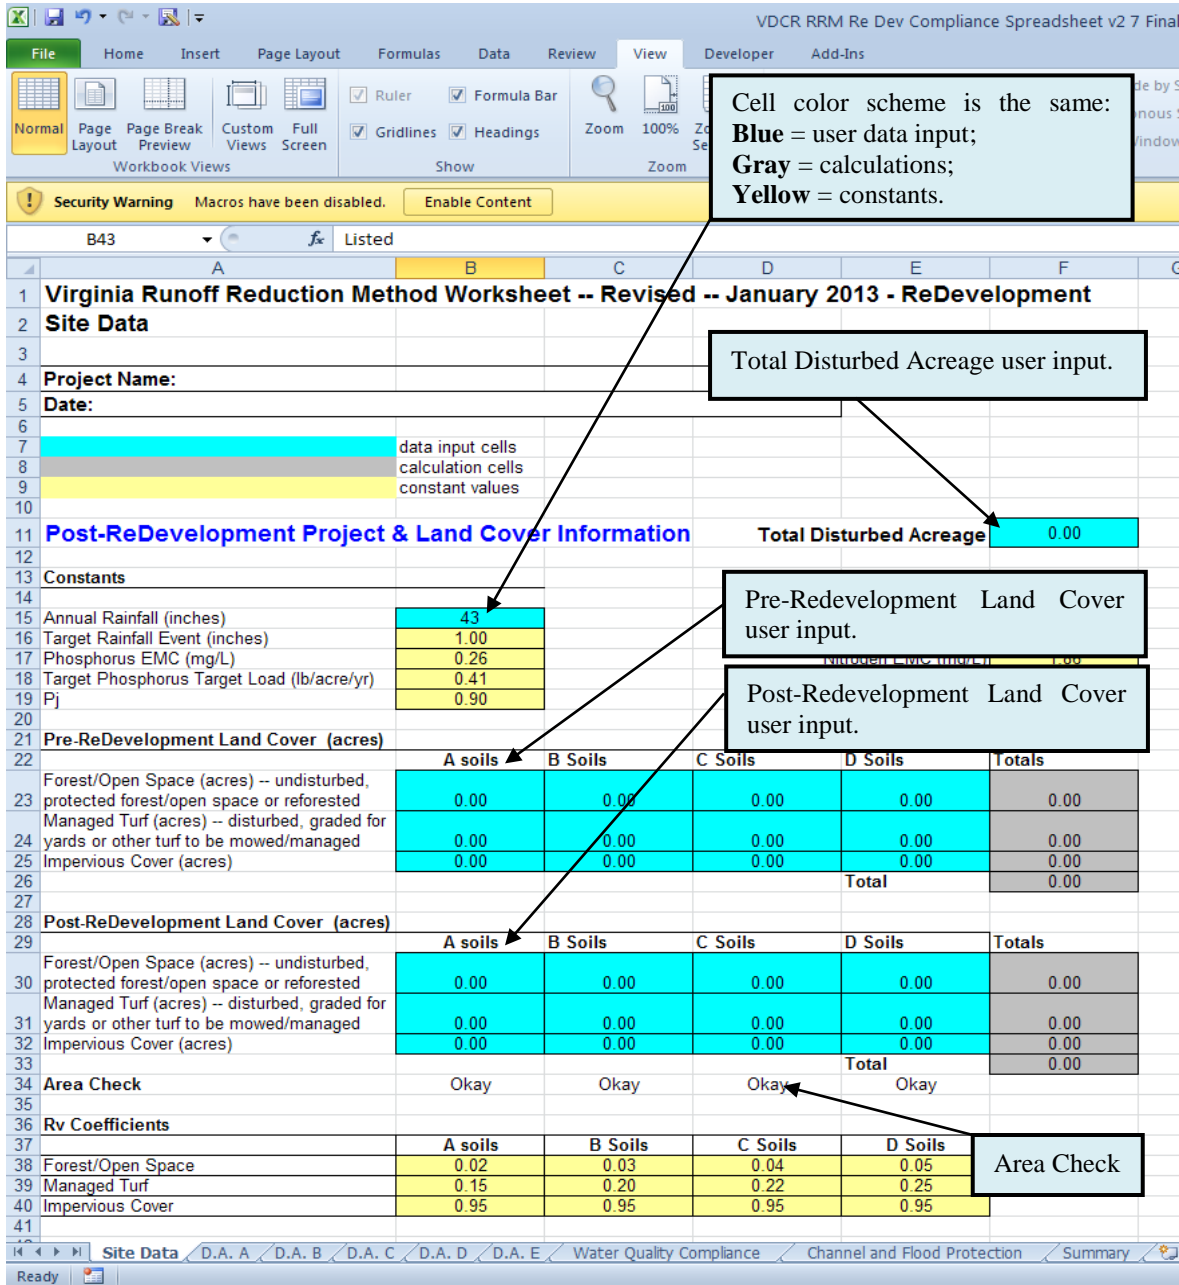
VDCR RRM Re Dev Compliance Spreadsheet v2 7 Final

File Home Insert Page Layout Formulas Data Review View Developer Add-Ins

Normal Page Layout Page Break Preview Custom Views Full Screen
Workbook Views
Ruler Formula Bar Gridlines Headings
Show
Zoom 100% Zo Se
Zoom

Security Warning Macros have been disabled. Enable Content

B43 Listed

Cell color scheme is the same: **Blue** = user data input; **Gray** = calculations; **Yellow** = constants.

| | A | B | C | D | E | F |
|---|---|---|---|---|---|---|
| 1 | Virginia Runoff Reduction Method Worksheet -- Revised -- January 2013 - ReDevelopment | | | | | |
| 2 | Site Data | | | | | |
| 3 | | | | | | |
| 4 | Project Name: | | | | | |
| 5 | Date: | | | | | |
| 6 | | | | | | |
| 7 | | data input cells | | | | |
| 8 | | calculation cells | | | | |
| 9 | | constant values | | | | |
| 10 | | | | | | |
| 11 | Post-ReDevelopment Project & Land Cover Information | | | | Total Disturbed Acreage | 0.00 |
| 12 | | | | | | |
| 13 | Constants | | | | | |
| 14 | | | | | | |
| 15 | Annual Rainfall (inches) | 43 | | | | |
| 16 | Target Rainfall Event (inches) | 1.00 | | | | |
| 17 | Phosphorus EMC (mg/L) | 0.26 | | | | |
| 18 | Target Phosphorus Target Load (lb/acre/yr) | 0.41 | | | | |
| 19 | Pj | 0.90 | | | | |
| 20 | | | | | | |
| 21 | Pre-ReDevelopment Land Cover (acres) | | | | | |
| 22 | | A soils | B Soils | C Soils | D Soils | Totals |
| 23 | Forest/Open Space (acres) -- undisturbed, protected forest/open space or reforested | 0.00 | 0.00 | 0.00 | 0.00 | 0.00 |
| 24 | Managed Turf (acres) -- disturbed, graded for yards or other turf to be mowed/managed | 0.00 | 0.00 | 0.00 | 0.00 | 0.00 |
| 25 | Impervious Cover (acres) | 0.00 | 0.00 | 0.00 | 0.00 | 0.00 |
| 26 | | | | | Total | 0.00 |
| 27 | | | | | | |
| 28 | Post-ReDevelopment Land Cover (acres) | | | | | |
| 29 | | A soils | B Soils | C Soils | D Soils | Totals |
| 30 | Forest/Open Space (acres) -- undisturbed, protected forest/open space or reforested | 0.00 | 0.00 | 0.00 | 0.00 | 0.00 |
| 31 | Managed Turf (acres) -- disturbed, graded for yards or other turf to be mowed/managed | 0.00 | 0.00 | 0.00 | 0.00 | 0.00 |
| 32 | Impervious Cover (acres) | 0.00 | 0.00 | 0.00 | 0.00 | 0.00 |
| 33 | | | | | Total | 0.00 |
| 34 | Area Check | Okay | Okay | Okay | Okay | |
| 35 | | | | | | |
| 36 | Rv Coefficients | | | | | |
| 37 | | A soils | B Soils | C Soils | D Soils | |
| 38 | Forest/Open Space | 0.02 | 0.03 | 0.04 | 0.05 | |
| 39 | Managed Turf | 0.15 | 0.20 | 0.22 | 0.25 | |
| 40 | Impervious Cover | 0.95 | 0.95 | 0.95 | 0.95 | |
| 41 | | | | | | |

Total Disturbed Acreage user input.

Pre-Redevelopment Land Cover user input.

Nitrogen EMC (mg/L) 1.86

Post-Redevelopment Land Cover user input.

Area Check

Site Data D.A. A D.A. B D.A. C D.A. D D.A. E Water Quality Compliance Channel and Flood Protection Summary

Ready